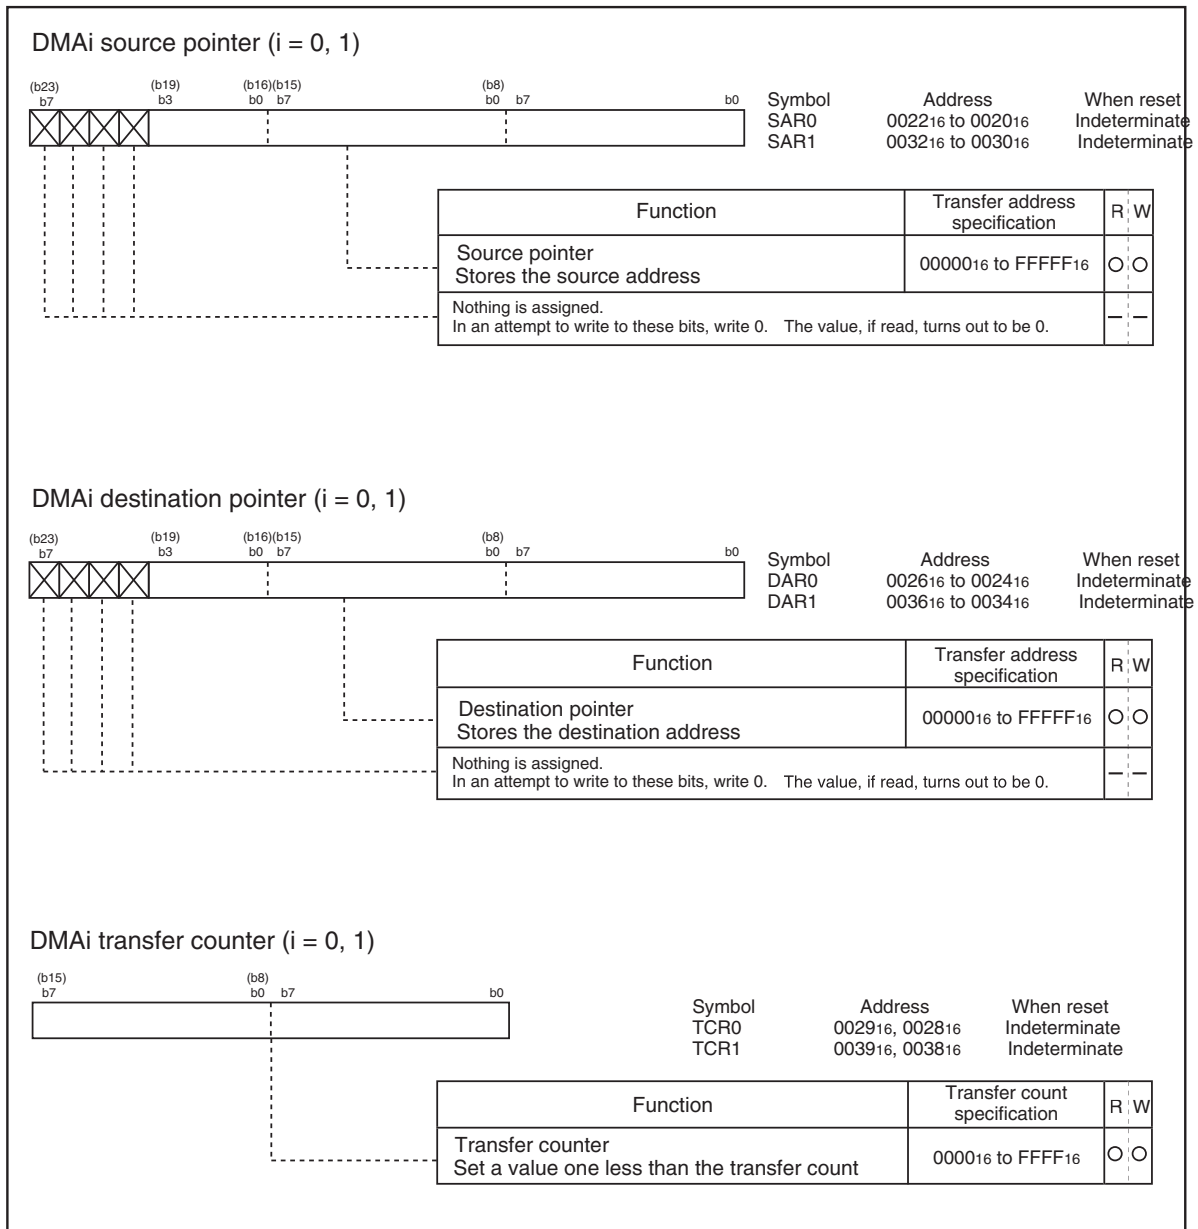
DMAi source pointer (i = 0, 1)

(b23) b7 (b19) b3 (b16)(b15) b0 b7 (b8) b0 b7 b0

| Symbol | Address | When reset |
|---|---|---|
| SAR0 | $0022_{16}$ to $0020_{16}$ | Indeterminate |
| SAR1 | $0032_{16}$ to $0030_{16}$ | Indeterminate |

| Function | Transfer address specification | R | W |
|---|---|---|---|
| Source pointer Stores the source address | $00000_{16}$ to $FFFFF_{16}$ | ○ | ○ |
| Nothing is assigned. In an attempt to write to these bits, write 0. The value, if read, turns out to be 0. | | — | — |

DMAi destination pointer (i = 0, 1)

(b23) b7 (b19) b3 (b16)(b15) b0 b7 (b8) b0 b7 b0

| Symbol | Address | When reset |
|---|---|---|
| DAR0 | $0026_{16}$ to $0024_{16}$ | Indeterminate |
| DAR1 | $0036_{16}$ to $0034_{16}$ | Indeterminate |

| Function | Transfer address specification | R | W |
|---|---|---|---|
| Destination pointer Stores the destination address | $00000_{16}$ to $FFFFF_{16}$ | ○ | ○ |
| Nothing is assigned. In an attempt to write to these bits, write 0. The value, if read, turns out to be 0. | | — | — |

DMAi transfer counter (i = 0, 1)

(b15) b7 (b8) b0 b7 b0

| Symbol | Address | When reset |
|---|---|---|
| TCR0 | $0029_{16}$, $0028_{16}$ | Indeterminate |
| TCR1 | $0039_{16}$, $0038_{16}$ | Indeterminate |

| Function | Transfer count specification | R | W |
|---|---|---|---|
| Transfer counter Set a value one less than the transfer count | $0000_{16}$ to $FFFF_{16}$ | ○ | ○ |